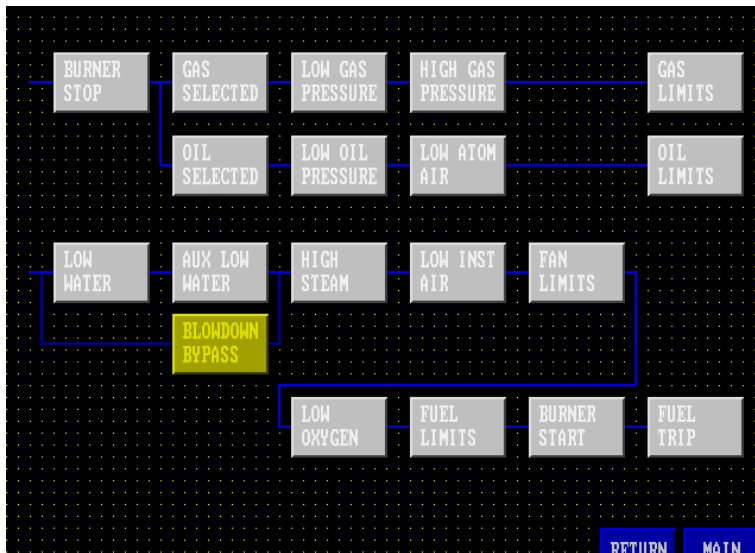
BURNER STOP

GAS SELECTED

LOW GAS PRESSURE

HIGH GAS PRESSURE

GAS LIMITS

OIL SELECTED

LOW OIL PRESSURE

LOW ATOM AIR

OIL LIMITS

LOW WATER

AUX LOW WATER

HIGH STEAM

LOW INST AIR

FAN LIMITS

BLOWDOWN BYPASS

LOW OXYGEN

FUEL LIMITS

BURNER START

FUEL TRIP

RETURN

MAIN